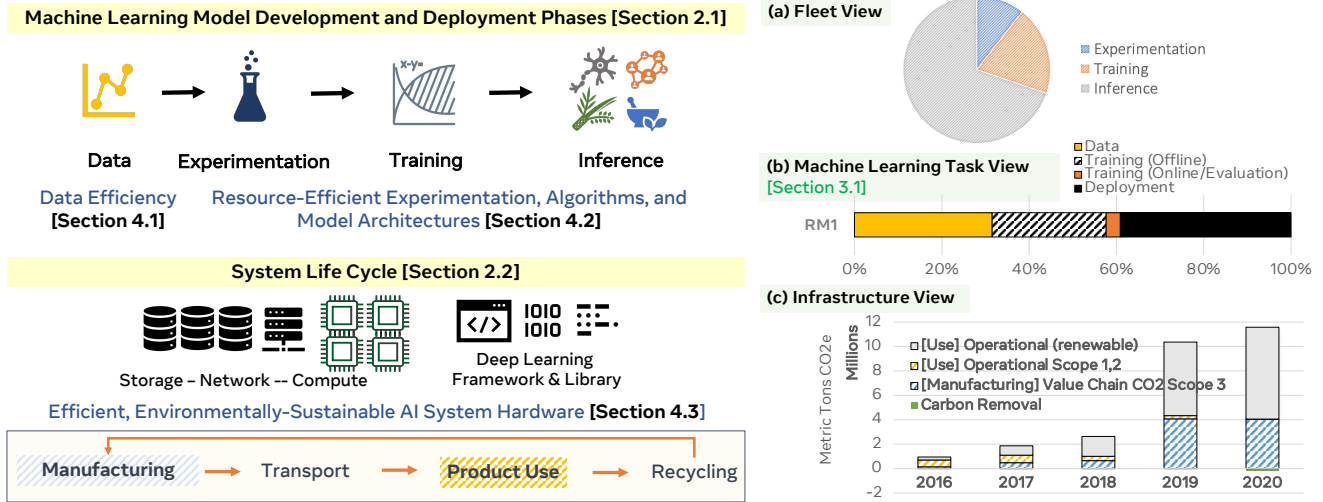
Machine Learning Model Development and Deployment Phases [Section 2.1]

x-y=

Data Experimentation Training Inference

Data Efficiency [Section 4.1]

Resource-Efficient Experimentation, Algorithms, and Model Architectures [Section 4.2]

System Life Cycle [Section 2.2]

1010 1010

Storage – Network -- Compute

Deep Learning Framework & Library

Efficient, Environmentally-Sustainable AI System Hardware [Section 4.3]

Manufacturing → Transport → Product Use → Recycling

(a) Fleet View

Experimentation
Training
Inference

(b) Machine Learning Task View [Section 3.1]

Data
Training (Offline)
Training (Online/Evaluation)
Deployment

RM1

0% 20% 40% 60% 80% 100%

(c) Infrastructure View

Metric Tons CO2e
Millions

12
10
8
6
4
2
0
-2

[Use] Operational (renewable)
[Use] Operational Scope 1,2
[Manufacturing] Value Chain CO2 Scope 3
Carbon Removal

2016 2017 2018 2019 2020